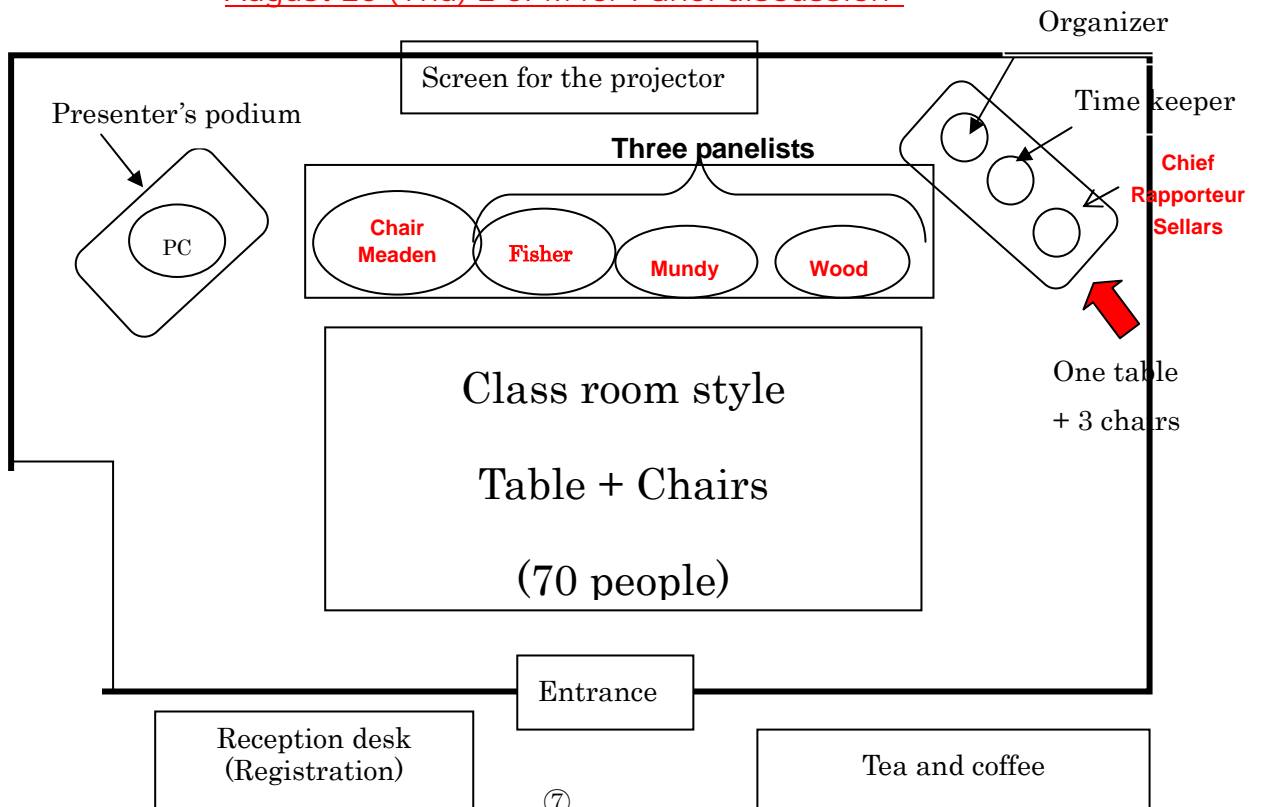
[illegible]

Organizer

Screen for the projector

Presenter’s podium

Time keeper

Three panelists

Chief Rapporteur Sellars

PC

Chair Meaden

Fisher

Mundy

Wood

One table + 3 chairs

Class room style

Table + Chairs

(70 people)

Entrance

Reception desk (Registration)

⑦

Tea and coffee